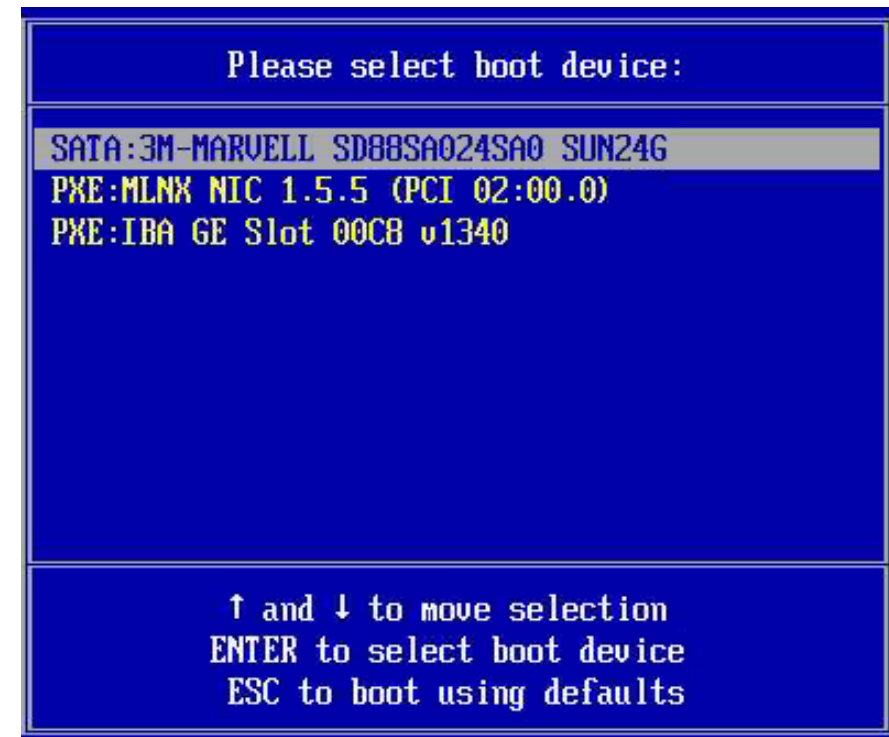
Please select boot device:

SATA:3M-MARVELL SD88SA024SA0 SUN24G
PXE:MLNX NIC 1.5.5 (PCI 02:00.0)
PXE:IBA GE Slot 00C8 v1340

↑ and ↓ to move selection
ENTER to select boot device
ESC to boot using defaults